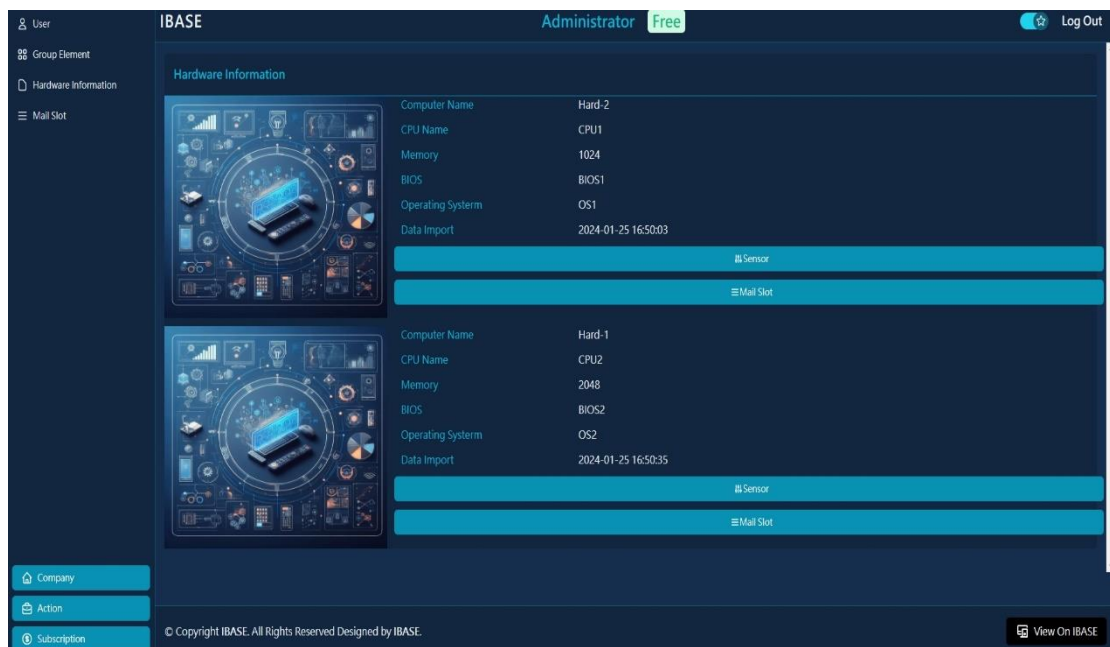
User
Group Element
Hardware Information
Mail Slot

IBASE
Administrator Free
Log Out

Hardware Information

| | |
|---|---|
| Computer Name | Hard-2 |
| CPU Name | CPU1 |
| Memory | 1024 |
| BIOS | BIOS1 |
| Operating Systerm | OS1 |
| Data Import | 2024-01-25 16:50:03 |

Sensor
Mail Slot

| | |
|---|---|
| Computer Name | Hard-1 |
| CPU Name | CPU2 |
| Memory | 2048 |
| BIOS | BIOS2 |
| Operating Systerm | OS2 |
| Data Import | 2024-01-25 16:50:35 |

Sensor
Mail Slot

Company
Action
Subscription

© Copyright IBASE. All Rights Reserved Designed by IBASE.

View On IBASE